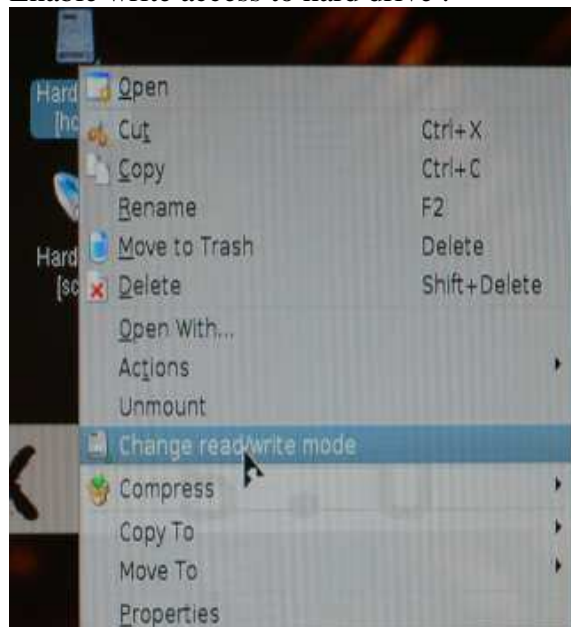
Enable write access to hard drive :

Hard [hc

Hard [sc

Open
Cut Ctrl+X
Copy Ctrl+C
Rename F2
Move to Trash Delete
Delete Shift+Delete
Open With...
Actions
Unmount
Change read/write mode
Compress
Copy To
Move To
Properties